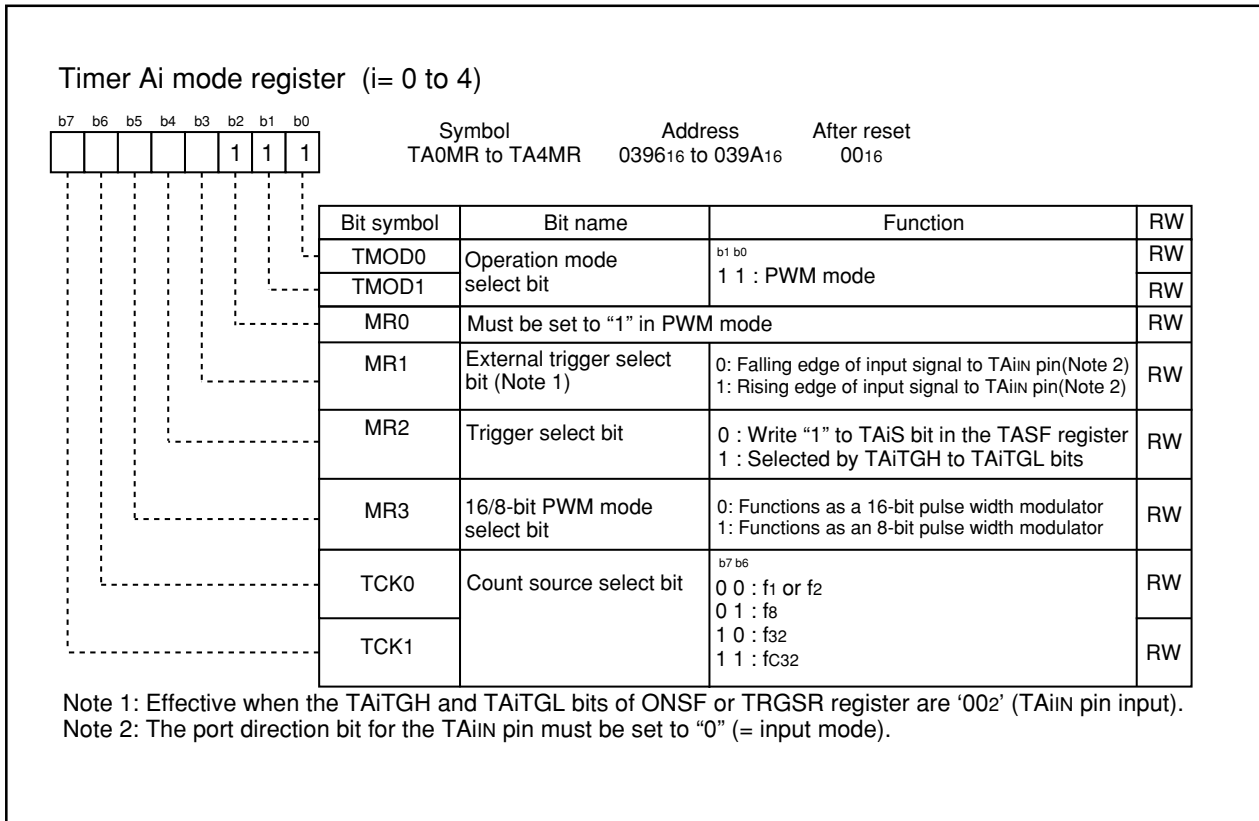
Timer Ai mode register (i= 0 to 4)

b7 b6 b5 b4 b3 b2 b1 b0
1 1 1

Symbol TA0MR to TA4MR
Address $0396_{16}$ to $039A_{16}$
After reset $00_{16}$

| Bit symbol | Bit name | Function | RW |
|---|---|---|---|
| TMOD0 | Operation mode select bit | b1 b0<br>1 1 : PWM mode | RW |
| TMOD1 | | | RW |
| MR0 | Must be set to “1” in PWM mode | | RW |
| MR1 | External trigger select bit (Note 1) | 0: Falling edge of input signal to TAiIN pin(Note 2)<br>1: Rising edge of input signal to TAiIN pin(Note 2) | RW |
| MR2 | Trigger select bit | 0 : Write “1” to TAiS bit in the TASF register<br>1 : Selected by TAiTGH to TAiTGL bits | RW |
| MR3 | 16/8-bit PWM mode select bit | 0: Functions as a 16-bit pulse width modulator<br>1: Functions as an 8-bit pulse width modulator | RW |
| TCK0 | Count source select bit | b7 b6<br>0 0 : $f_1$ or $f_2$<br>0 1 : $f_8$<br>1 0 : $f_{32}$<br>1 1 : $f_{C32}$ | RW |
| TCK1 | | | RW |

Note 1: Effective when the TAiTGH and TAiTGL bits of ONSF or TRGSR register are ‘$00_2$’ (TAiIN pin input).
Note 2: The port direction bit for the TAiIN pin must be set to “0” (= input mode).